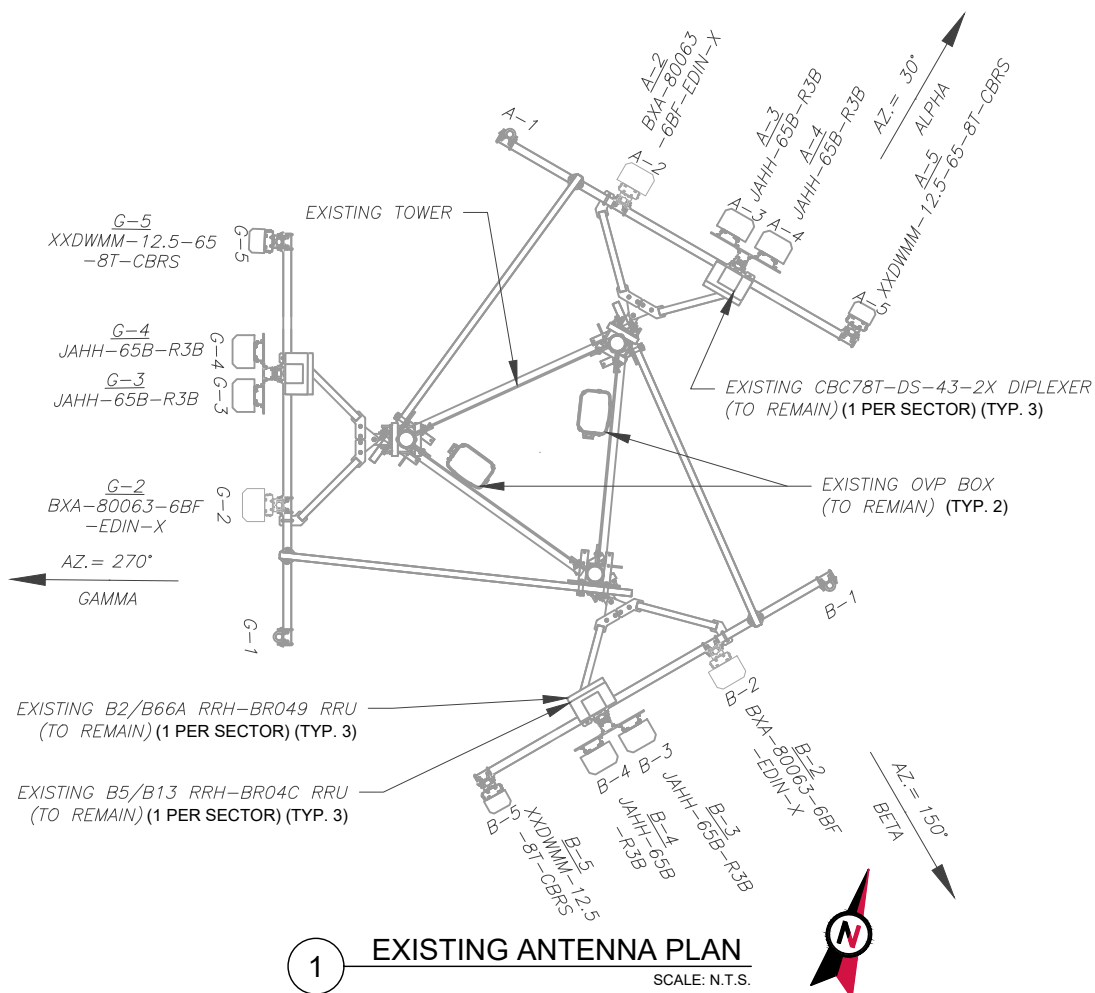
A-2
BXA-80063
-6BF-EDIN-X

A-1

A-2

A-3
JAHH-65B-R3B

A-4
JAHH-65B-R3B

AZ.= 30°
ALPHA

A-5
XXDWMM-12.5-65-8T-CBRS

A-3

A-4

A-5

EXISTING TOWER

G-5
XXDWMM-12.5-65
-8T-CBRS

G-5

G-4
JAHH-65B-R3B

G-4

G-3
JAHH-65B-R3B

G-3

EXISTING CBC78T-DS-43-2X DIPLEXER
(TO REMAIN) (1 PER SECTOR) (TYP. 3)

EXISTING OVP BOX
(TO REMIAN) (TYP. 2)

G-2
BXA-80063-6BF
-EDIN-X

G-2

AZ.= 270°
GAMMA

G-1

B-1

B-2

EXISTING B2/B66A RRH-BR049 RRU
(TO REMAIN) (1 PER SECTOR) (TYP. 3)

B-2
BXA-80063-6BF
-EDIN-X

AZ.= 150°
BETA

EXISTING B5/B13 RRH-BR04C RRU
(TO REMAIN) (1 PER SECTOR) (TYP. 3)

B-4

B-3

B-3
JAHH-65B-R3B

B-4
JAHH-65B
-R3B

B-5

B-5
XXDWMM-12.5
-8T-CBRS

N

1 EXISTING ANTENNA PLAN
SCALE: N.T.S.